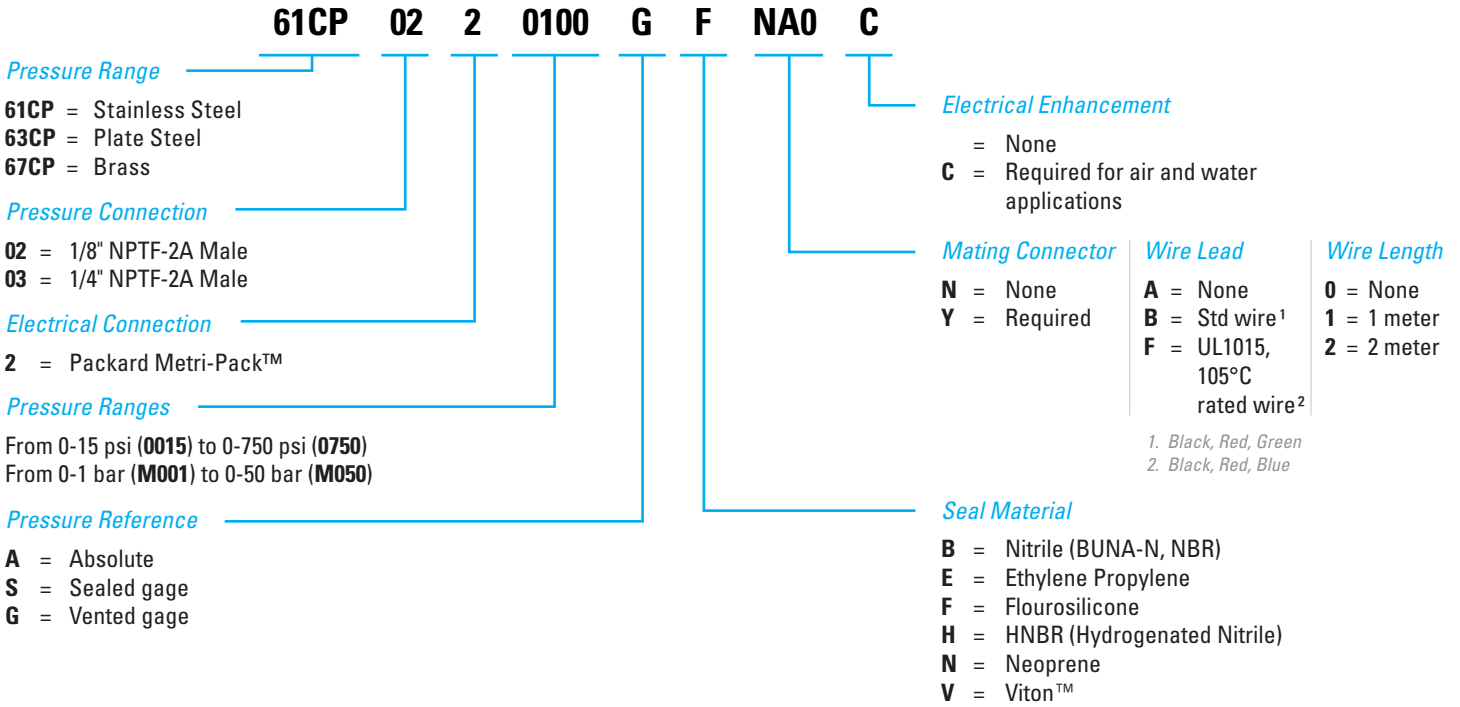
61CP 02 2 0100 G F NA0 C

Pressure Range

**61CP** = Stainless Steel
**63CP** = Plate Steel
**67CP** = Brass

Pressure Connection

**02** = 1/8" NPTF-2A Male
**03** = 1/4" NPTF-2A Male

Electrical Connection

**2** = Packard Metri-Pack™

Pressure Ranges

From 0-15 psi (**0015**) to 0-750 psi (**0750**)
From 0-1 bar (**M001**) to 0-50 bar (**M050**)

Pressure Reference

**A** = Absolute
**S** = Sealed gage
**G** = Vented gage

Electrical Enhancement

= None
**C** = Required for air and water applications

Mating Connector

**N** = None
**Y** = Required

Wire Lead

**A** = None
**B** = Std wire $^1$
**F** = UL1015, 105°C rated wire $^2$

Wire Length

**0** = None
**1** = 1 meter
**2** = 2 meter

1. Black, Red, Green
2. Black, Red, Blue

Seal Material

**B** = Nitrile (BUNA-N, NBR)
**E** = Ethylene Propylene
**F** = Flourosilicone
**H** = HNBR (Hydrogenated Nitrile)
**N** = Neoprene
**V** = Viton™